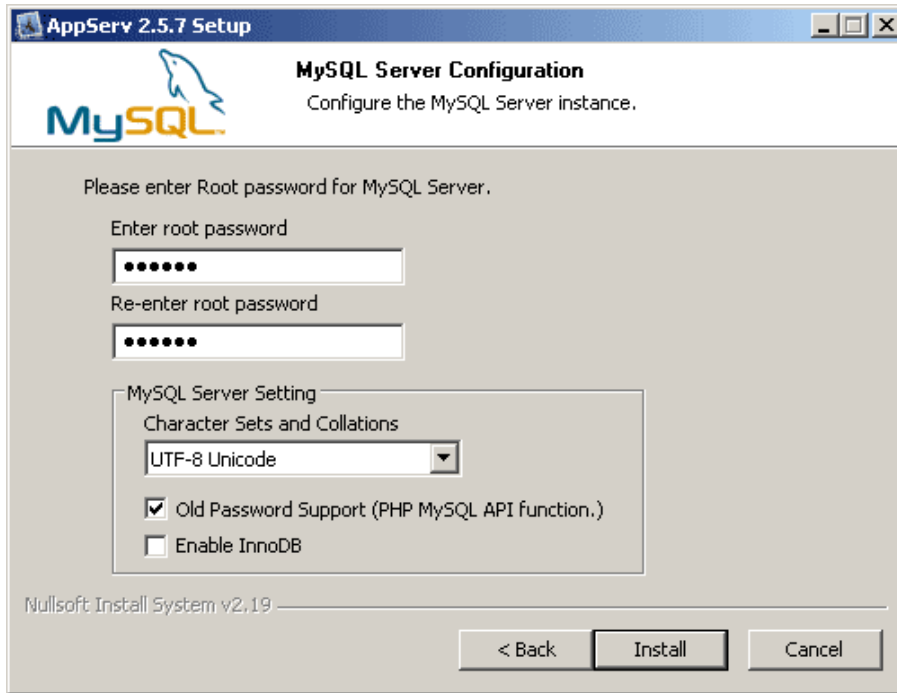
AppServ 2.5.7 Setup

MySQL

MySQL Server Configuration
Configure the MySQL Server instance.

Please enter Root password for MySQL Server.

Enter root password

••••••

Re-enter root password

••••••

MySQL Server Setting

Character Sets and Collations

UTF-8 Unicode

Old Password Support (PHP MySQL API function.)

Enable InnoDB

Nullsoft Install System v2.19

< Back

Install

Cancel